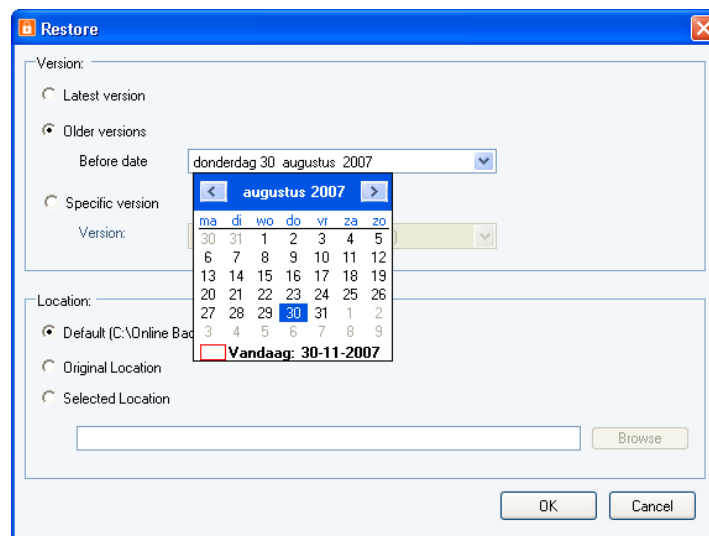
Restore

Version:

Latest version

Older versions

Before date donderdag 30 augustus 2007

Specific version

Version:

augustus 2007

| ma | di | wo | do | vr | za | zo |
|---|---|---|---|---|---|---|
| 30 | 31 | 1 | 2 | 3 | 4 | 5 |
| 6 | 7 | 8 | 9 | 10 | 11 | 12 |
| 13 | 14 | 15 | 16 | 17 | 18 | 19 |
| 20 | 21 | 22 | 23 | 24 | 25 | 26 |
| 27 | 28 | 29 | 30 | 31 | 1 | 2 |
| 3 | 4 | 5 | 6 | 7 | 8 | 9 |

Vandaag: 30-11-2007

Location:

Default (C:\Online Bac

Original Location

Selected Location

Browse

OK

Cancel